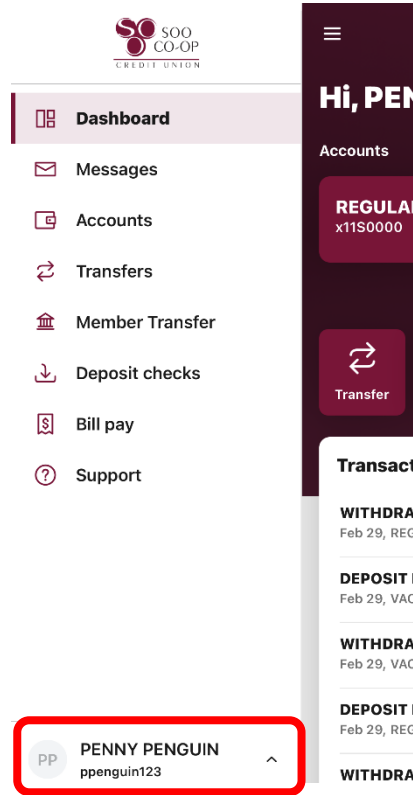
SOO CO-OP CREDIT UNION

Dashboard
Messages
Accounts
Transfers
Member Transfer
Deposit checks
Bill pay
Support

PP PENNY PENGUIN
ppenguin123

Hi, PEN
Accounts
REGULA
x11S0000
Transfer
Transact
WITHDRA
Feb 29, REG
DEPOSIT
Feb 29, VAC
WITHDRA
Feb 29, VAC
DEPOSIT
Feb 29, REG
WITHDRA